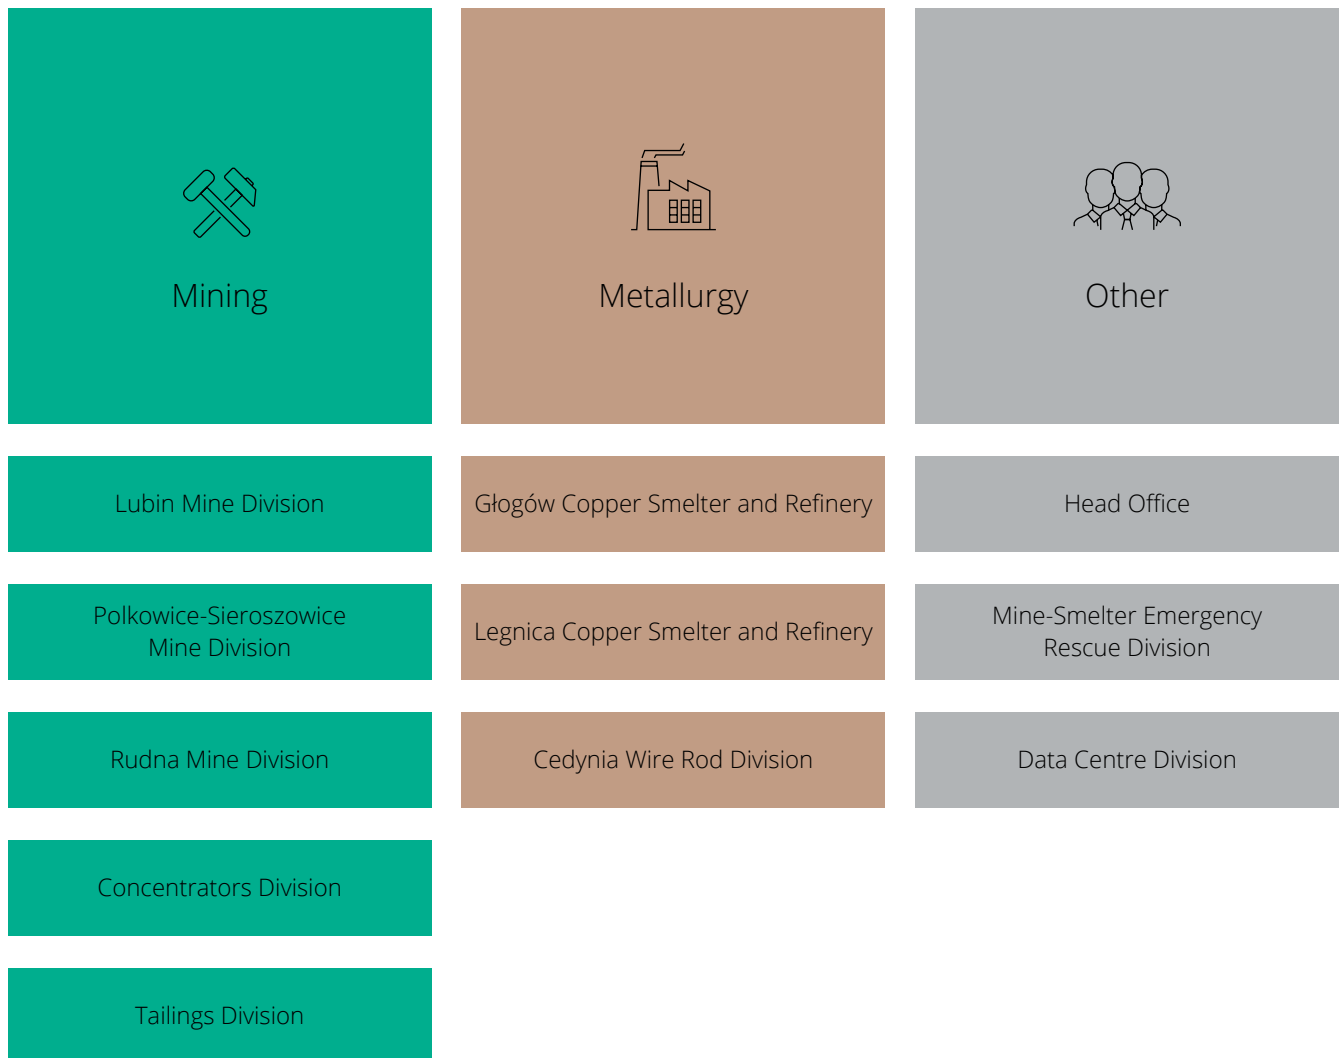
Mining

Lubin Mine Division

Polkowice-Sieroszowice Mine Division

Rudna Mine Division

Concentrators Division

Tailings Division

Metallurgy

Głogów Copper Smelter and Refinery

Legnica Copper Smelter and Refinery

Cedynia Wire Rod Division

Other

Head Office

Mine-Smelter Emergency Rescue Division

Data Centre Division